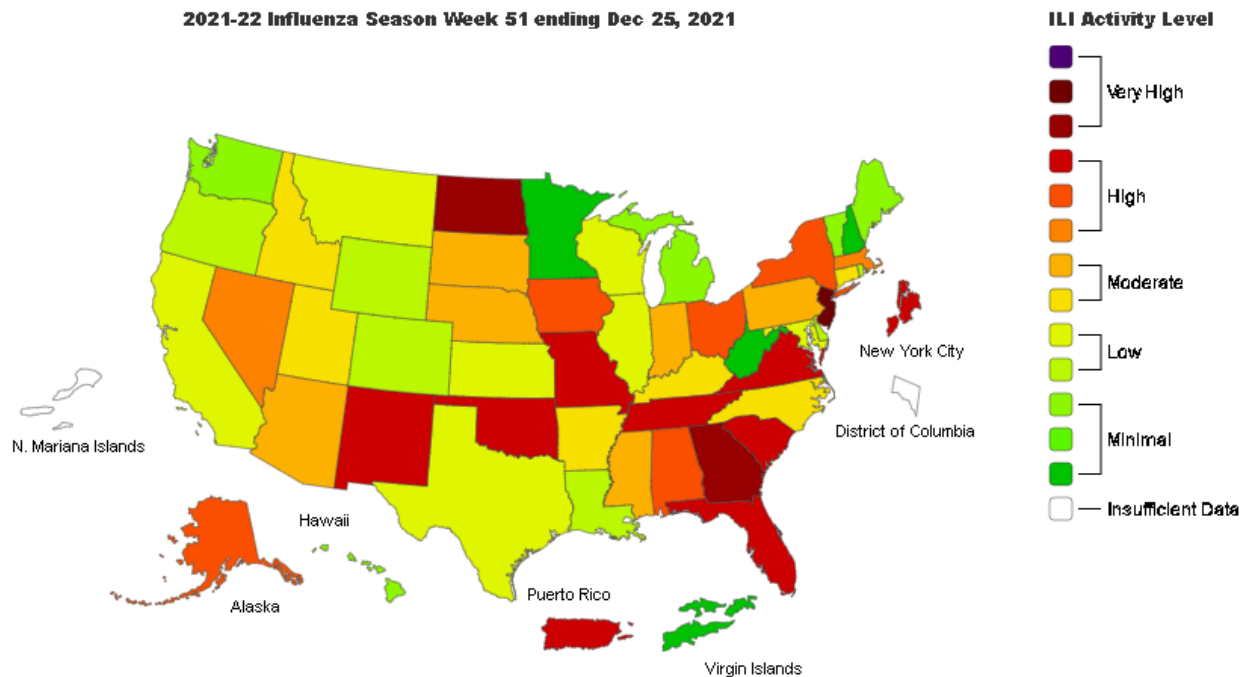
2021-22 Influenza Season Week 51 ending Dec 25, 2021

ILI Activity Level

Very High

High

Moderate

Low

Minimal

Insufficient Data

New York City

District of Columbia

N. Mariana Islands

Hawaii

Alaska

Puerto Rico

Virgin Islands